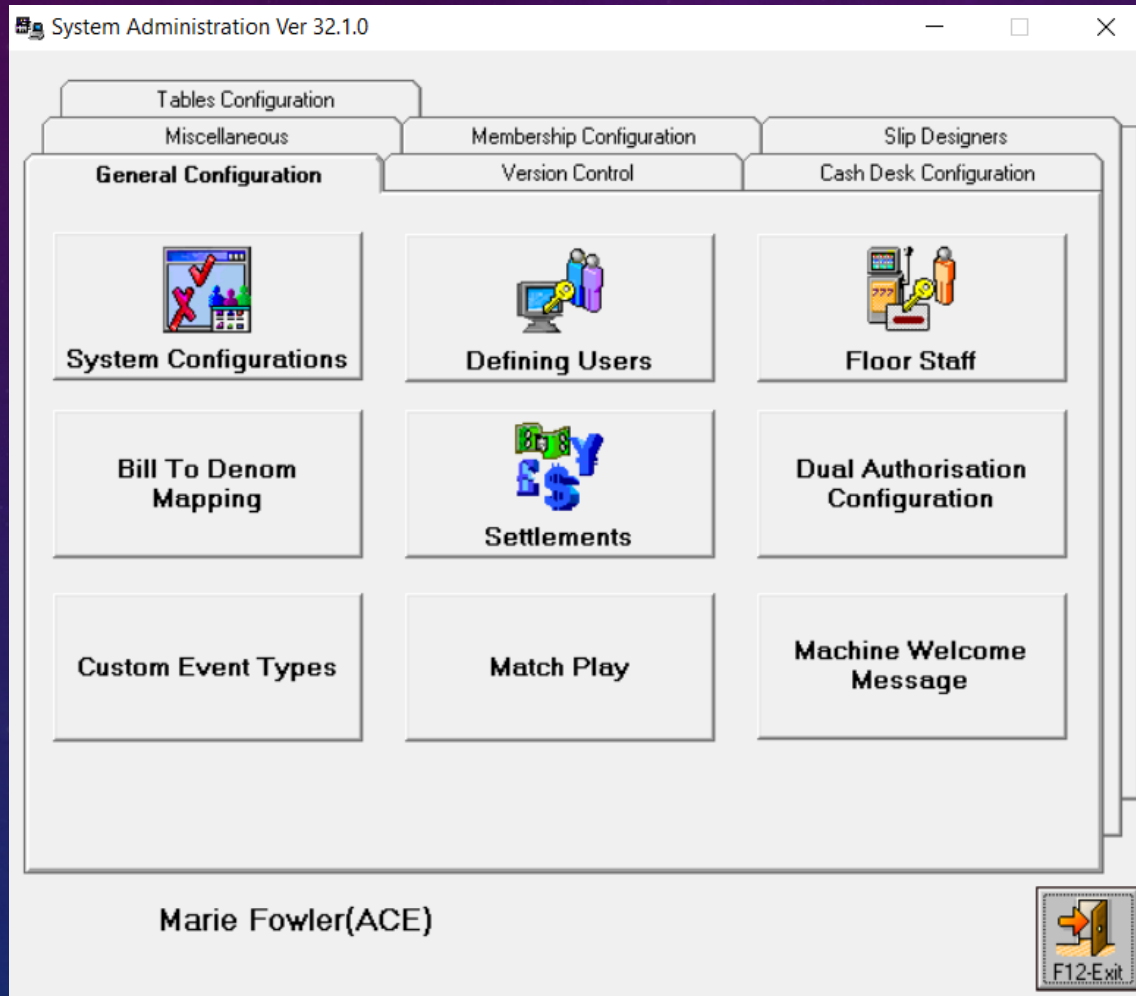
System Administration Ver 32.1.0

Tables Configuration

Miscellaneous

Membership Configuration

Slip Designers

General Configuration

Version Control

Cash Desk Configuration

System Configurations

Defining Users

Floor Staff

Bill To Denom Mapping

Settlements

Dual Authorisation Configuration

Custom Event Types

Match Play

Machine Welcome Message

Marie Fowler(ACE)

F12-Exit